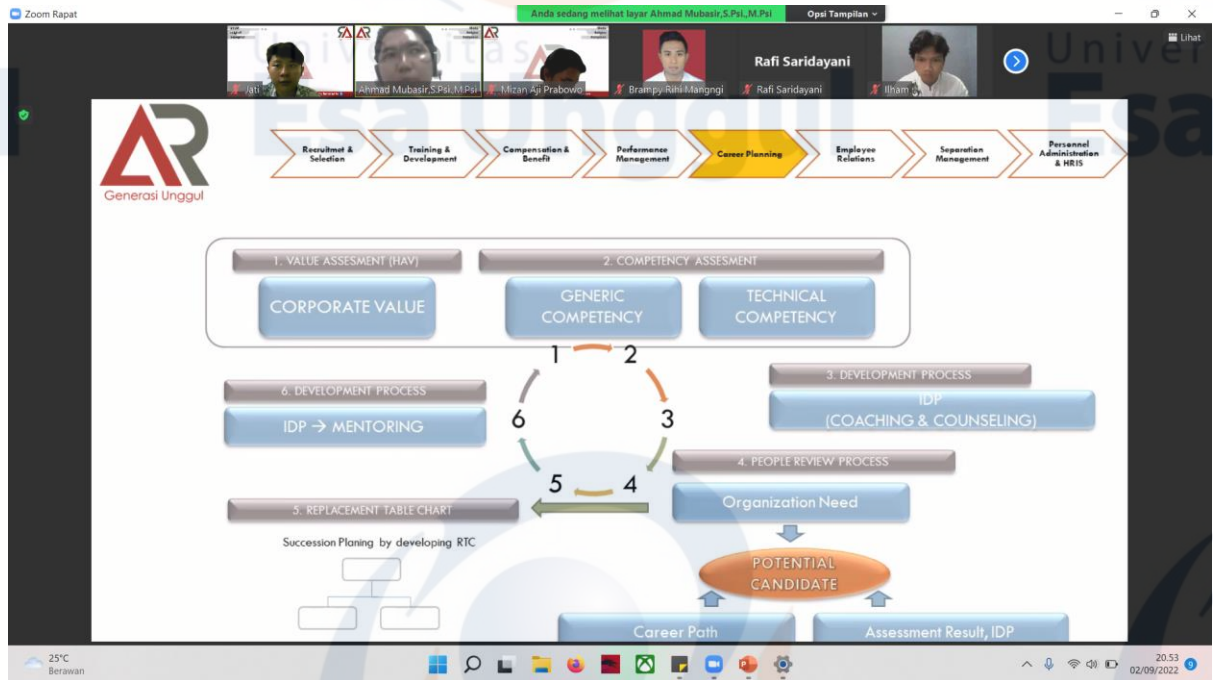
Zoom Rapat

Anda sedang melihat layar Ahmad Mubasir,S.Psi.,M.Psi

Opsi Tampilan

Lihat

Jati

Ahmad Mubasir,S.Psi.,M.Psi

Mizan Aji Prabowo

Brampy Rihi Mangngi

Rafi Saridayani

Rafi Saridayani

Ilham

Universitas Esa Unggul

Generasi Unggul

Recruitmet & Selection

Training & Development

Compensation & Benefit

Performance Management

Career Planning

Employee Relations

Separation Management

Personnel Administration & HRIS

1. VALUE ASSESMENT (HAV)

2. COMPETENCY ASSESMENT

CORPORATE VALUE

GENERIC COMPETENCY

TECHNICAL COMPETENCY

1

2

3

4

5

6

6. DEVELOPMENT PROCESS

IDP → MENTORING

3. DEVELOPMENT PROCESS

IDP (COACHING & COUNSELING)

4. PEOPLE REVIEW PROCESS

Organization Need

5. REPLACEMENT TABLE CHART

Succession Planing by developing RTC

POTENTIAL CANDIDATE

Career Path

Assessment Result, IDP

25°C Berawan

20.53 02/09/2022